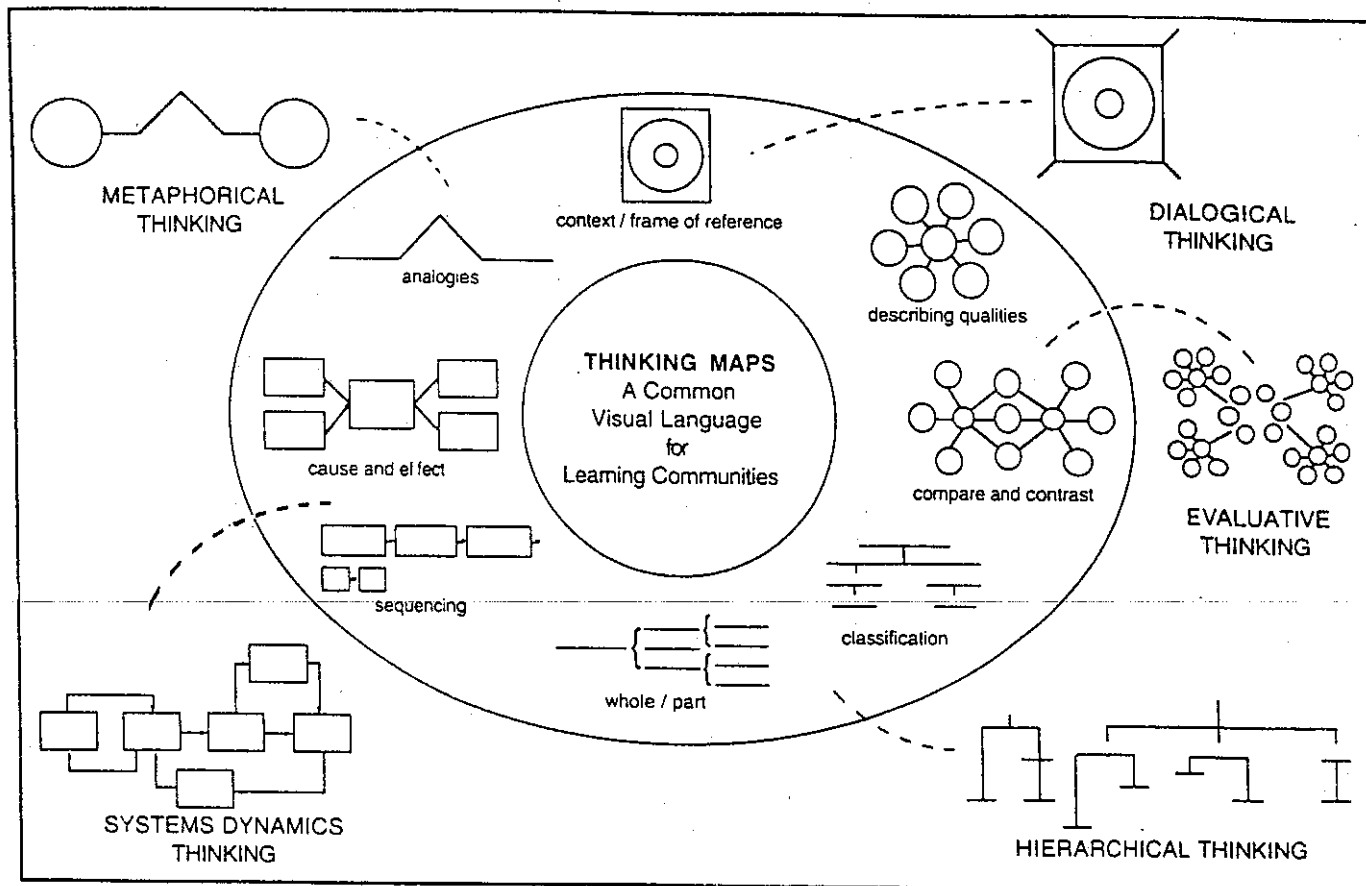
METAPHORICAL THINKING

context / frame of reference

DIALOGICAL THINKING

analogies

describing qualities

THINKING MAPS
A Common
Visual Language
for
Learning Communities

cause and ef fect

compare and contrast

EVALUATIVE THINKING

sequencing

classification

whole / part

SYSTEMS DYNAMICS THINKING

HIERARCHICAL THINKING